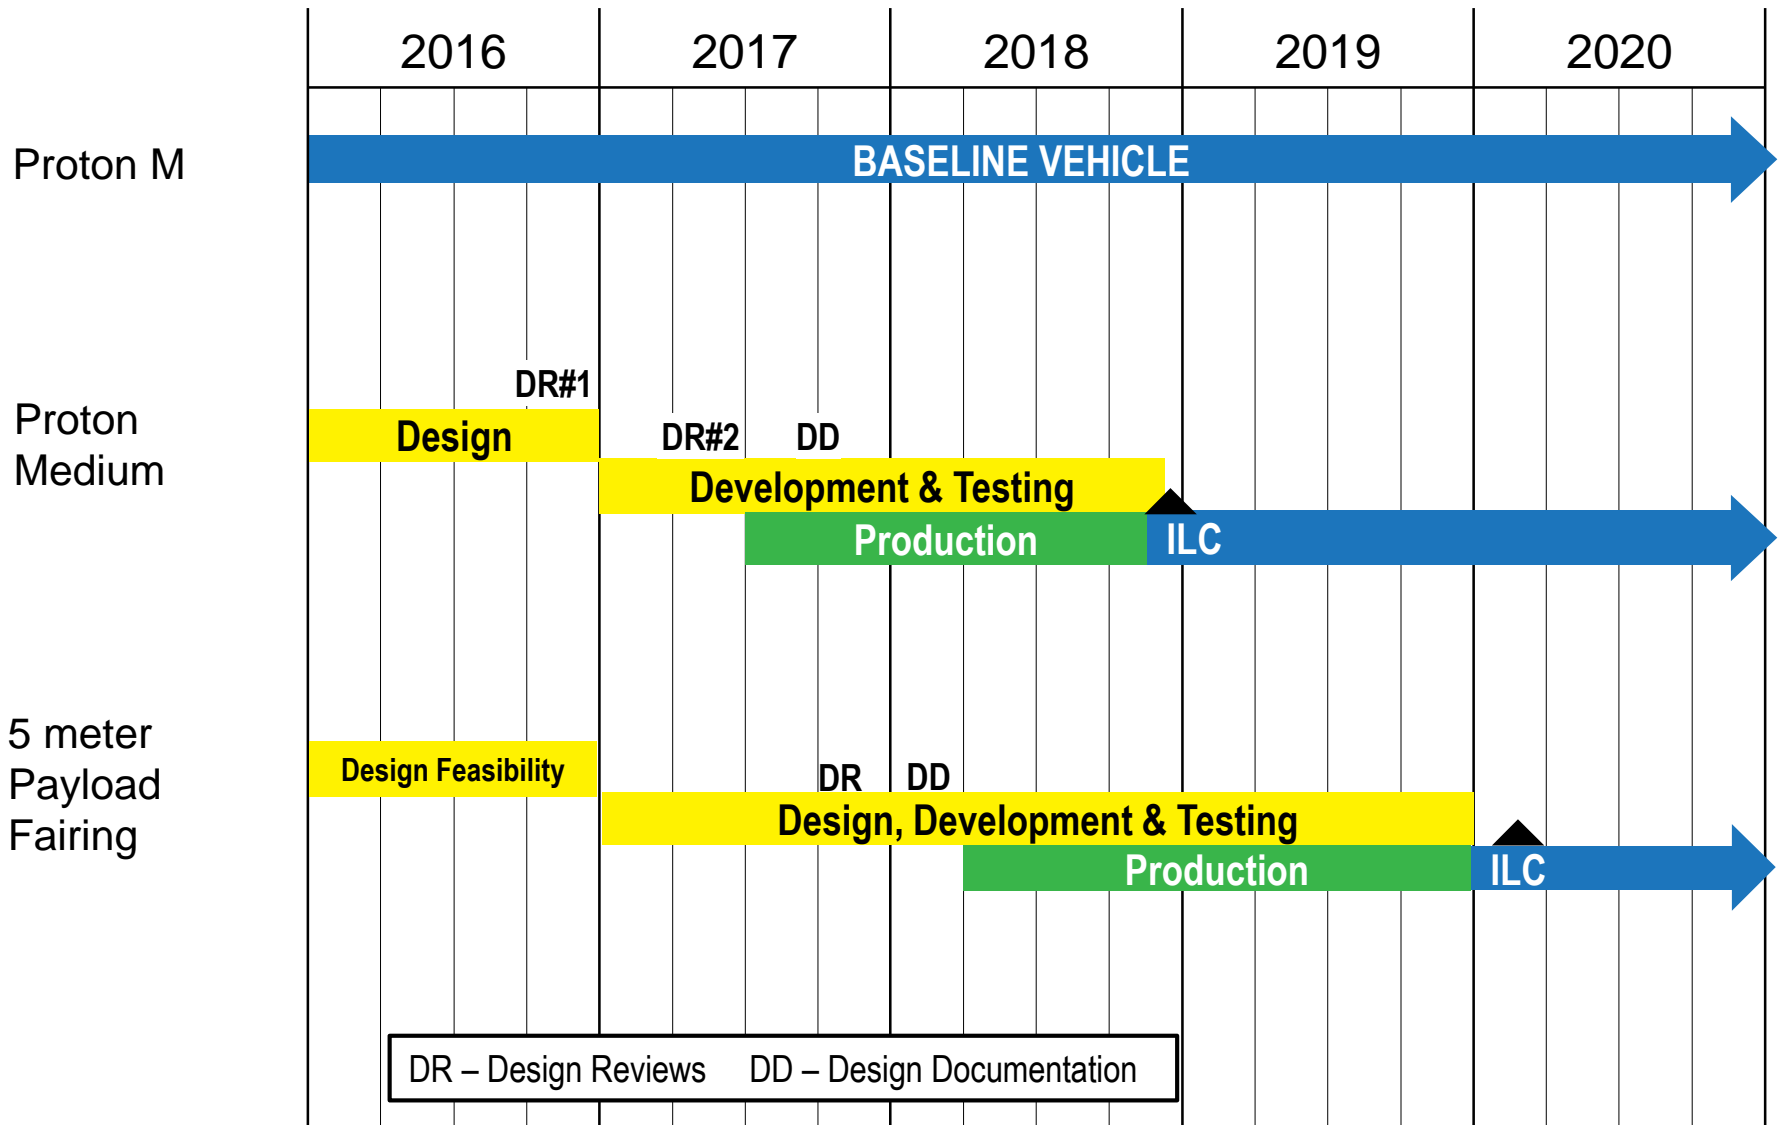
2016 2017 2018 2019 2020

Proton M

BASELINE VEHICLE

Proton Medium

DR#1

Design

DR#2 DD

Development & Testing

Production

ILC

5 meter Payload Fairing

Design Feasibility

DR DD

Design, Development & Testing

Production

ILC

DR – Design Reviews DD – Design Documentation